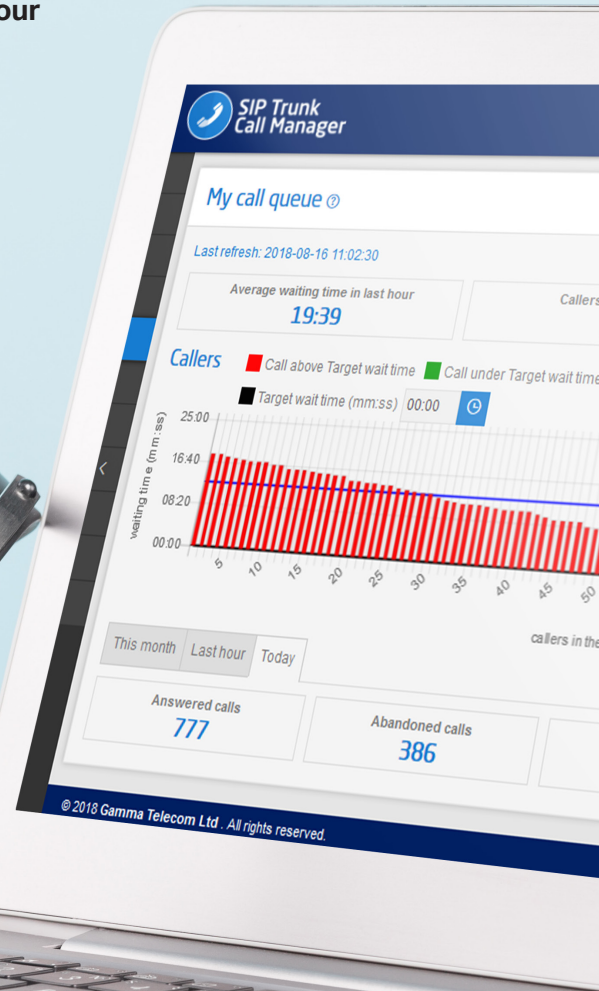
our

SIP Trunk Call Manager

My call queue

Last refresh: 2018-08-16 11:02:30

Average waiting time in last hour
19:39

Callers

Callers

Call above Target wait time

Call under Target wait time

Target wait time (mm:ss) 00:00

waiting time (mm:ss)

25:00
16:40
08:20
00:00

5 10 15 20 25 30 35 40 45 50

callers in the

This month Last hour Today

Answered calls
777

Abandoned calls
386

© 2018 Gamma Telecom Ltd . All rights reserved.